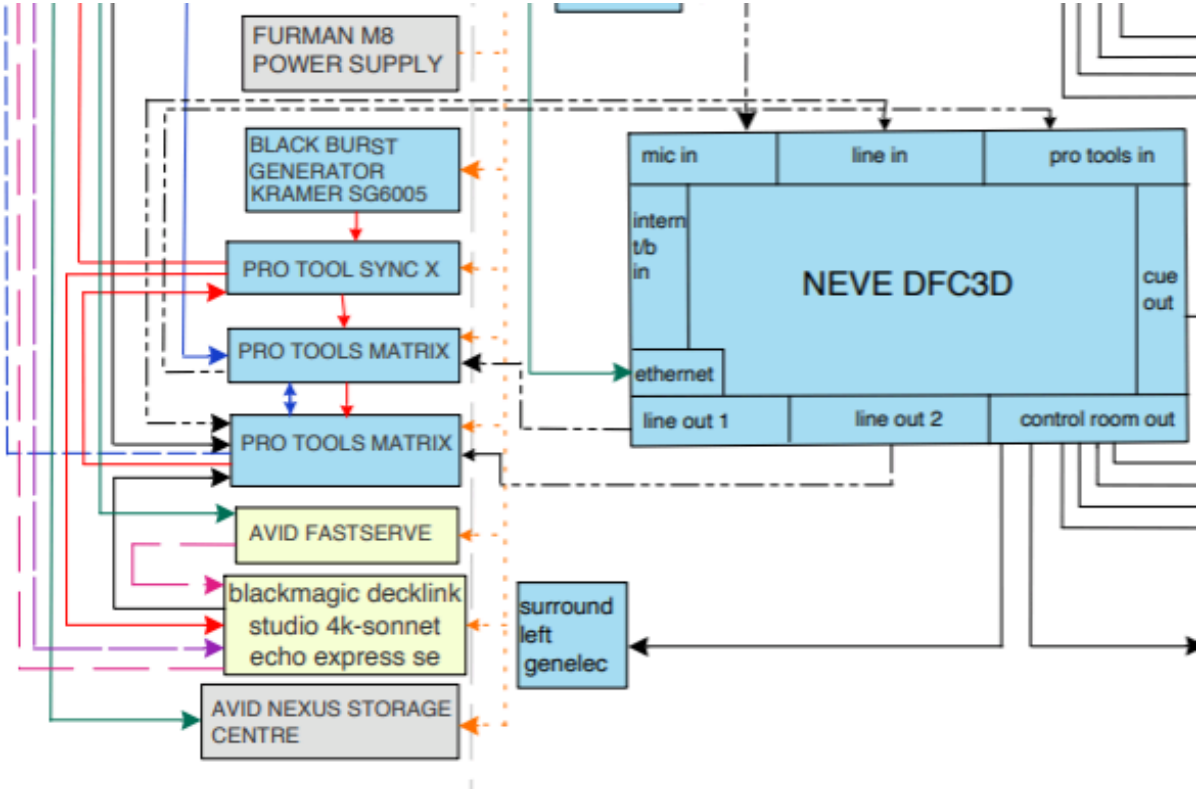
FURMAN M8 POWER SUPPLY

BLACK BURST GENERATOR KRAMER SG6005

PRO TOOL SYNC X

PRO TOOLS MATRIX

PRO TOOLS MATRIX

AVID FASTSERVE

blackmagic decklink studio 4k-sonnet echo express se

AVID NEXUS STORAGE CENTRE

mic in

line in

pro tools in

intern t/b in

NEVE DFC3D

cue out

ethernet

line out 1

line out 2

control room out

surround left genelec